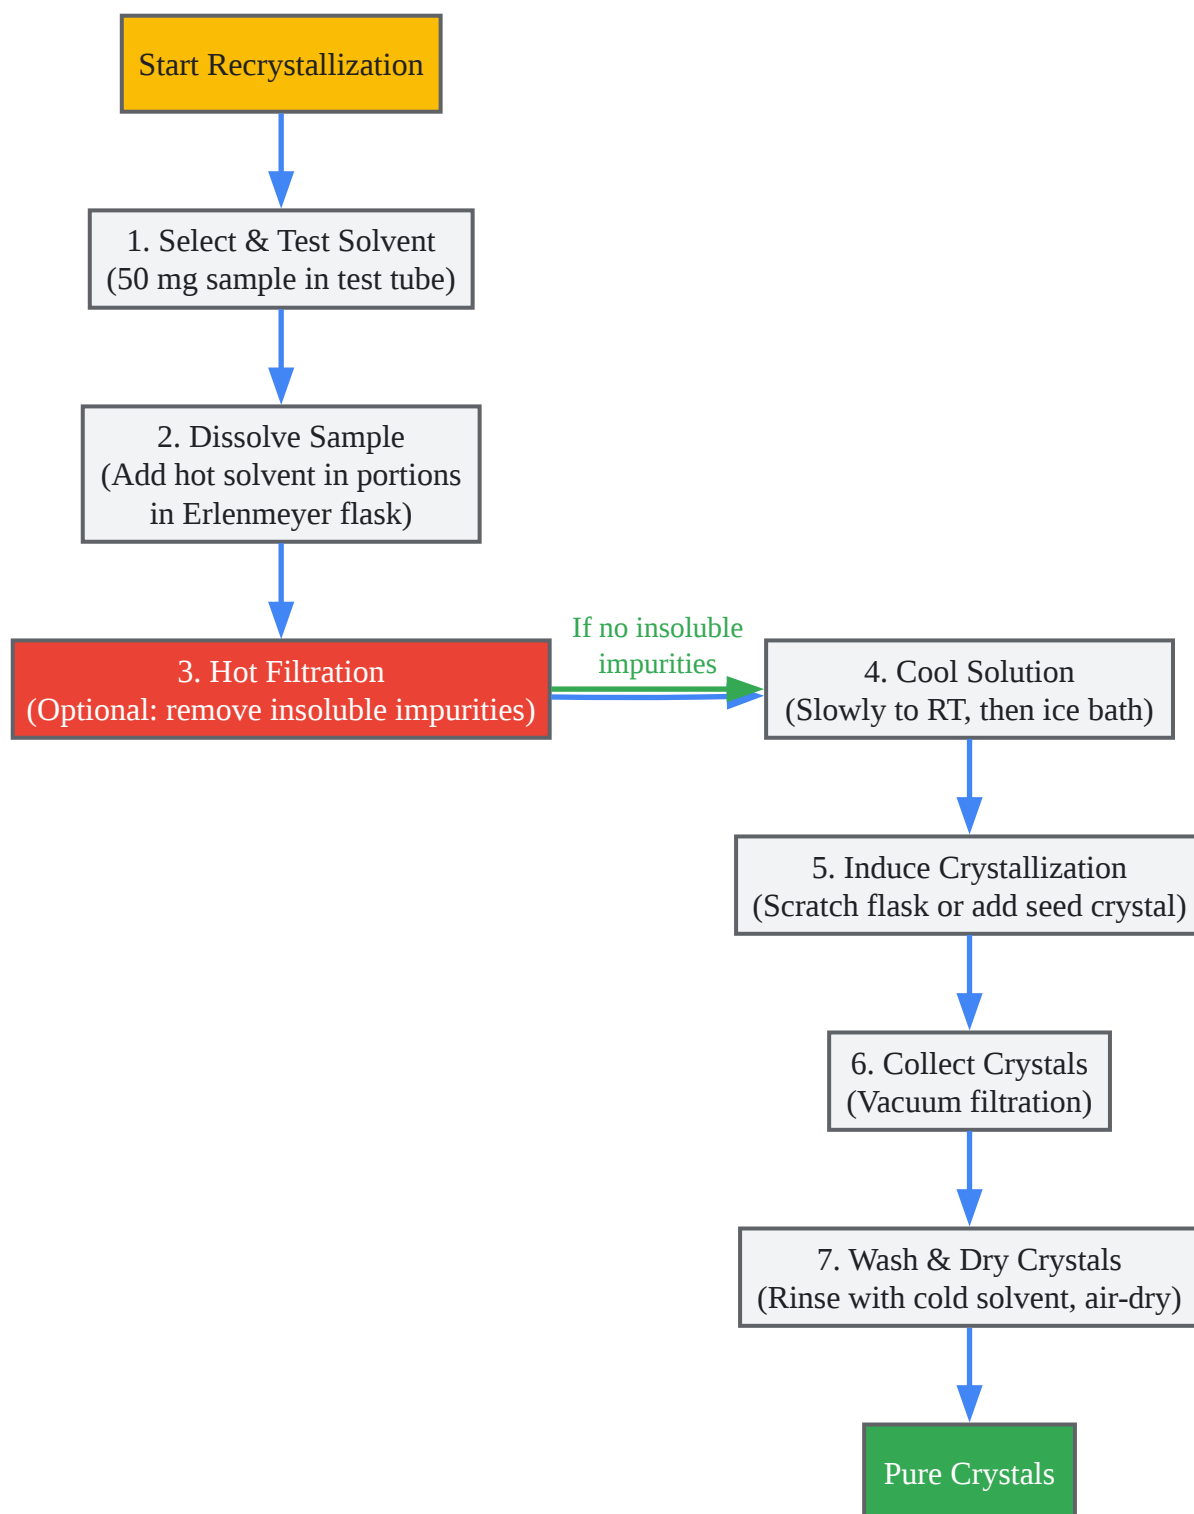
Start Recrystallization

1. Select & Test Solvent
(50 mg sample in test tube)

2. Dissolve Sample
(Add hot solvent in portions in Erlenmeyer flask)

3. Hot Filtration
(Optional: remove insoluble impurities)

If no insoluble impurities

4. Cool Solution
(Slowly to RT, then ice bath)

5. Induce Crystallization
(Scratch flask or add seed crystal)

6. Collect Crystals
(Vacuum filtration)

7. Wash & Dry Crystals
(Rinse with cold solvent, air-dry)

Pure Crystals